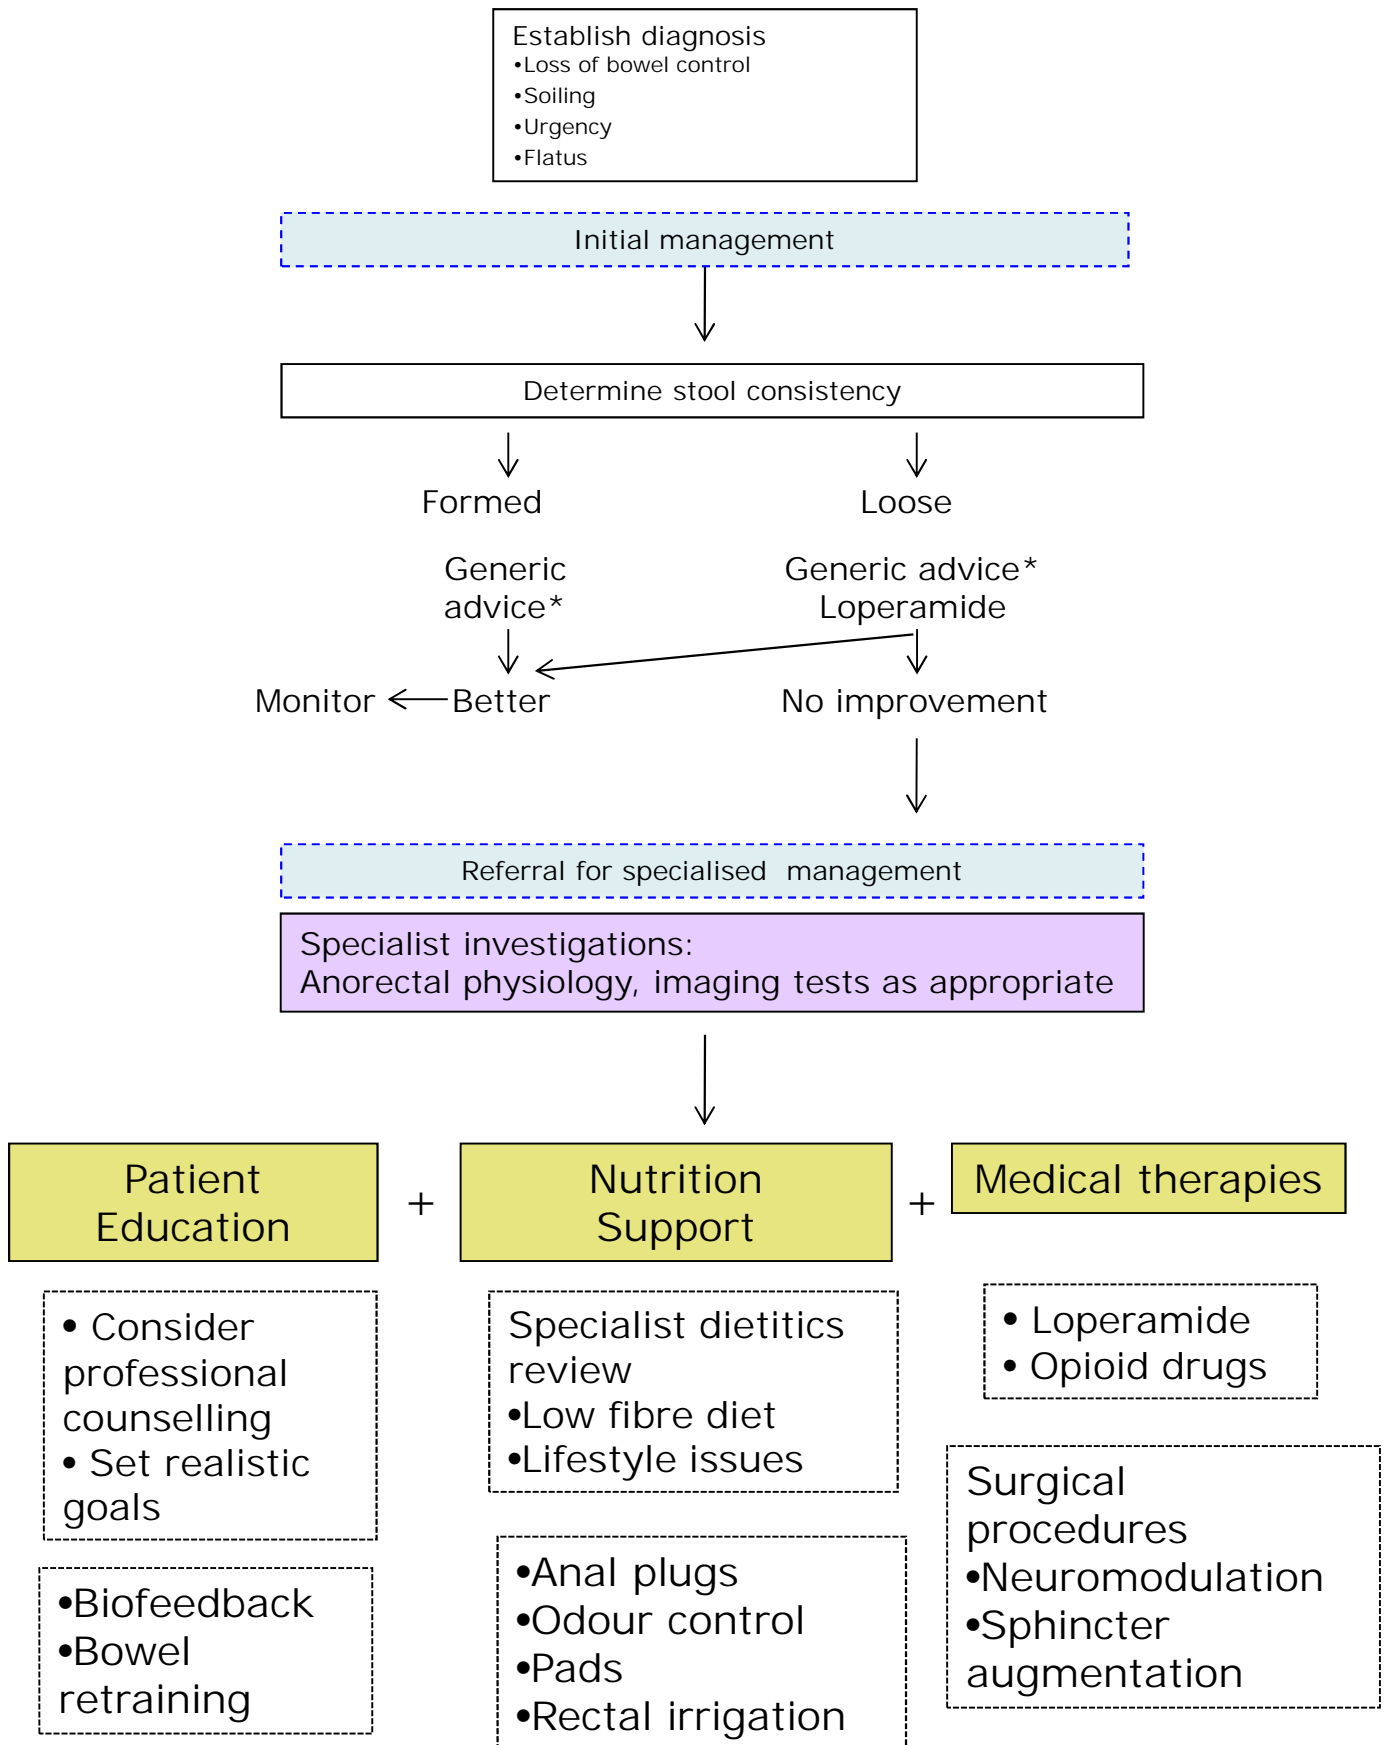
Establish diagnosis
•Loss of bowel control
•Soiling
•Urgency
•Flatus

Initial management

Determine stool consistency

Formed

Loose

Generic advice*

Generic advice*
Loperamide

Monitor

Better

No improvement

Referral for specialised management

Specialist investigations:
Anorectal physiology, imaging tests as appropriate

Patient Education

+

Nutrition Support

+

Medical therapies

• Consider professional counselling
• Set realistic goals

•Biofeedback
•Bowel retraining

Specialist dietitics review
•Low fibre diet
•Lifestyle issues

•Anal plugs
•Odour control
•Pads
•Rectal irrigation

• Loperamide
• Opioid drugs

Surgical procedures
•Neuromodulation
•Sphincter augmentation